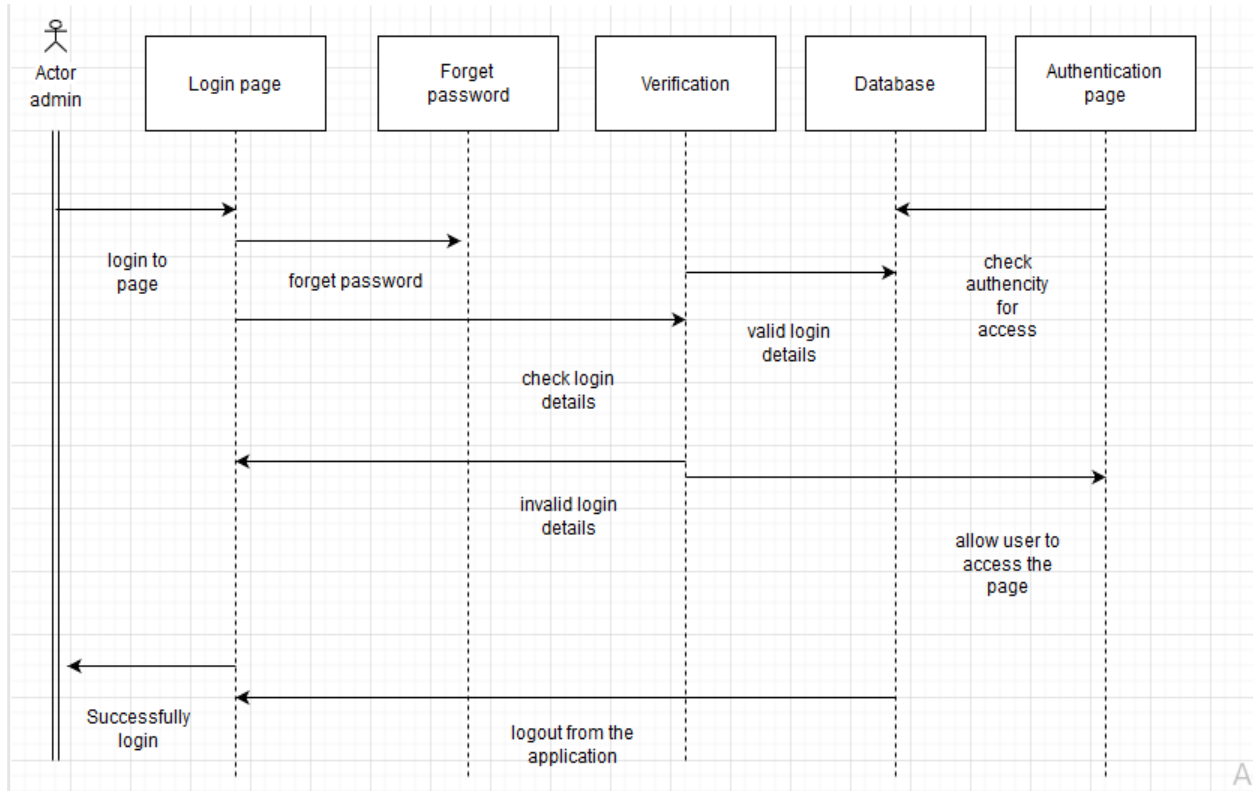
Actor admin

Login page

Forget password

Verification

Database

Authentication page

login to page

forget password

check authencity for access

valid login details

check login details

invalid login details

allow user to access the page

Successfully login

logout from the application

A